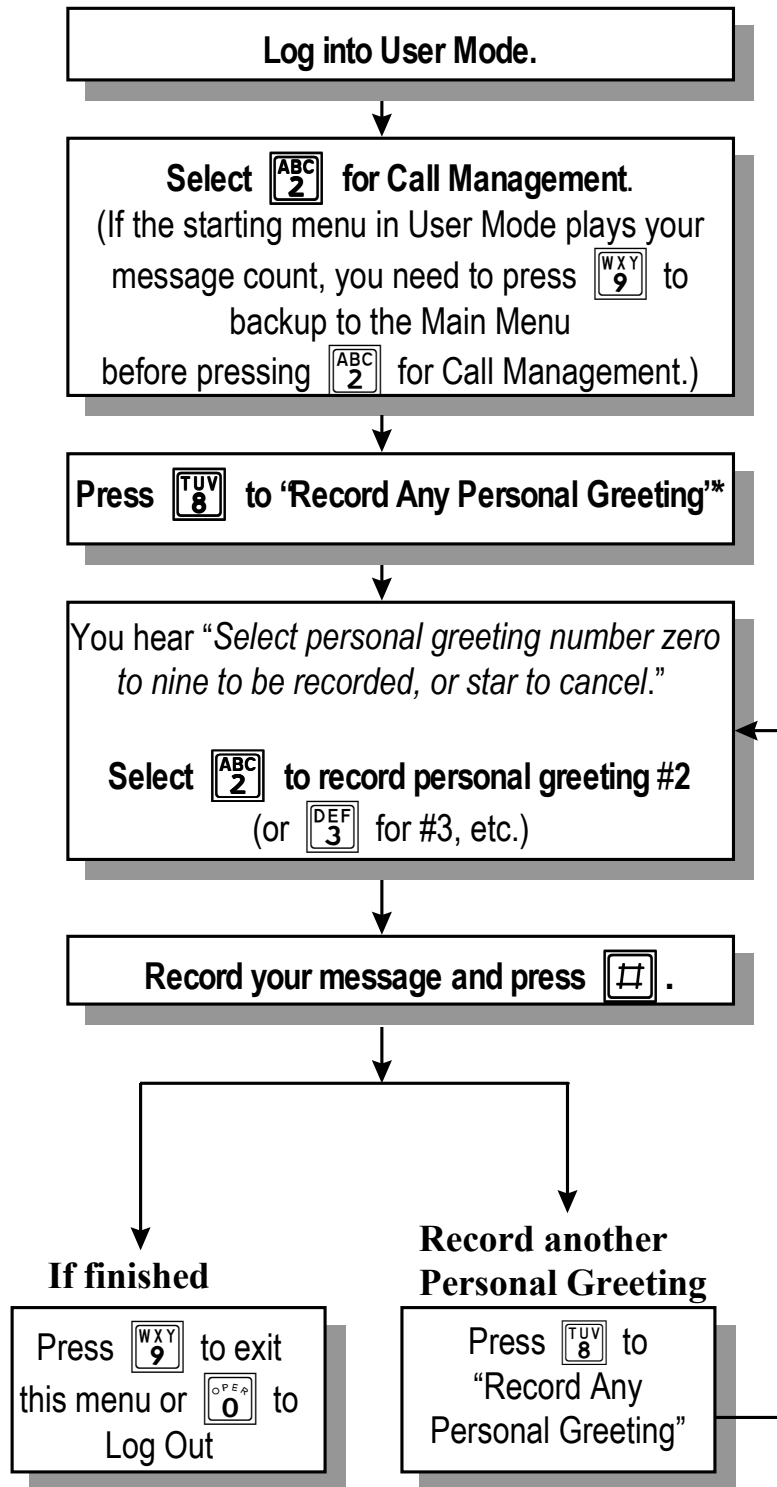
Log into User Mode.

Select ABC 2 for Call Management. (If the starting menu in User Mode plays your message count, you need to press WXY 9 to backup to the Main Menu before pressing ABC 2 for Call Management.)

Press TUV 8 to 'Record Any Personal Greeting'*

You hear "*Select personal greeting number zero to nine to be recorded, or star to cancel*."

Select ABC 2 to record personal greeting #2 (or DEF 3 for #3, etc.)

Record your message and press # .

If finished

Press WXY 9 to exit this menu or OPER 0 to Log Out

Record another Personal Greeting

Press TUV 8 to "Record Any Personal Greeting"